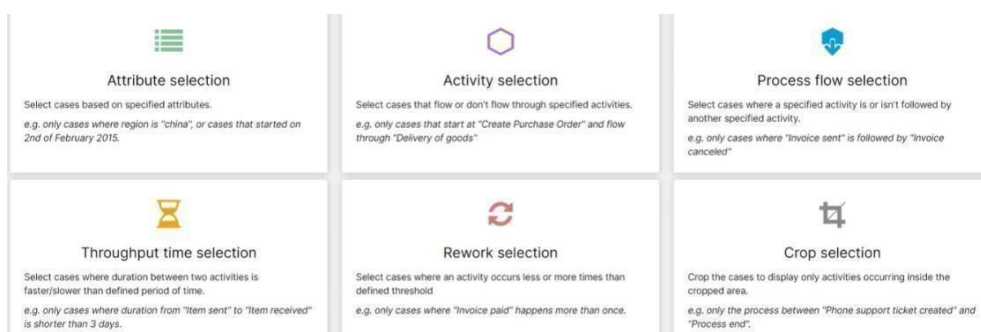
Attribute selection

Select cases based on specified attributes.

e.g. only cases where region is "china", or cases that started on 2nd of February 2015.

Activity selection

Select cases that flow or don't flow through specified activities.

e.g. only cases that start at "Create Purchase Order" and flow through "Delivery of goods"

Process flow selection

Select cases where a specified activity is or isn't followed by another specified activity.

e.g. only cases where "Invoice sent" is followed by "Invoice canceled"

Throughput time selection

Select cases where duration between two activities is faster/slower than defined period of time.

e.g. only cases where duration from "Item sent" to "Item received" is shorter than 3 days.

Rework selection

Select cases where an activity occurs less or more times than defined threshold

e.g. only cases where "Invoice paid" happens more than once.

Crop selection

Crop the cases to display only activities occurring inside the cropped area.

e.g. only the process between "Phone support ticket created" and "Process end".